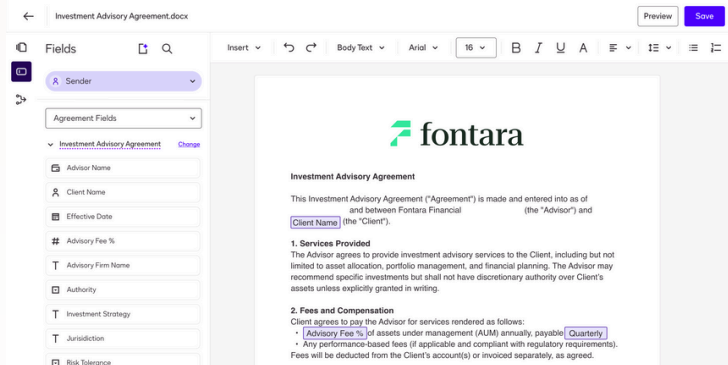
Investment Advisory Agreement.docx

Preview

Save

Fields

Sender

Agreement Fields

Investment Advisory Agreement

Change

Advisor Name

Client Name

Effective Date

Advisory Fee %

Advisory Firm Name

Authority

Investment Strategy

Jurisidiction

Risk Tolerance

Insert

Body Text

Arial

16

fontara

Investment Advisory Agreement

This Investment Advisory Agreement ("Agreement") is made and entered into as of and between Fontara Financial (the "Advisor") and Client Name (the "Client").

1. Services Provided

The Advisor agrees to provide investment advisory services to the Client, including but not limited to asset allocation, portfolio management, and financial planning. The Advisor may recommend specific investments but shall not have discretionary authority over Client's assets unless explicitly granted in writing.

2. Fees and Compensation

Client agrees to pay the Advisor for services rendered as follows:

• Advisory Fee % of assets under management (AUM) annually, payable Quarterly

• Any performance-based fees (if applicable and compliant with regulatory requirements).

Fees will be deducted from the Client's account(s) or invoiced separately, as agreed.